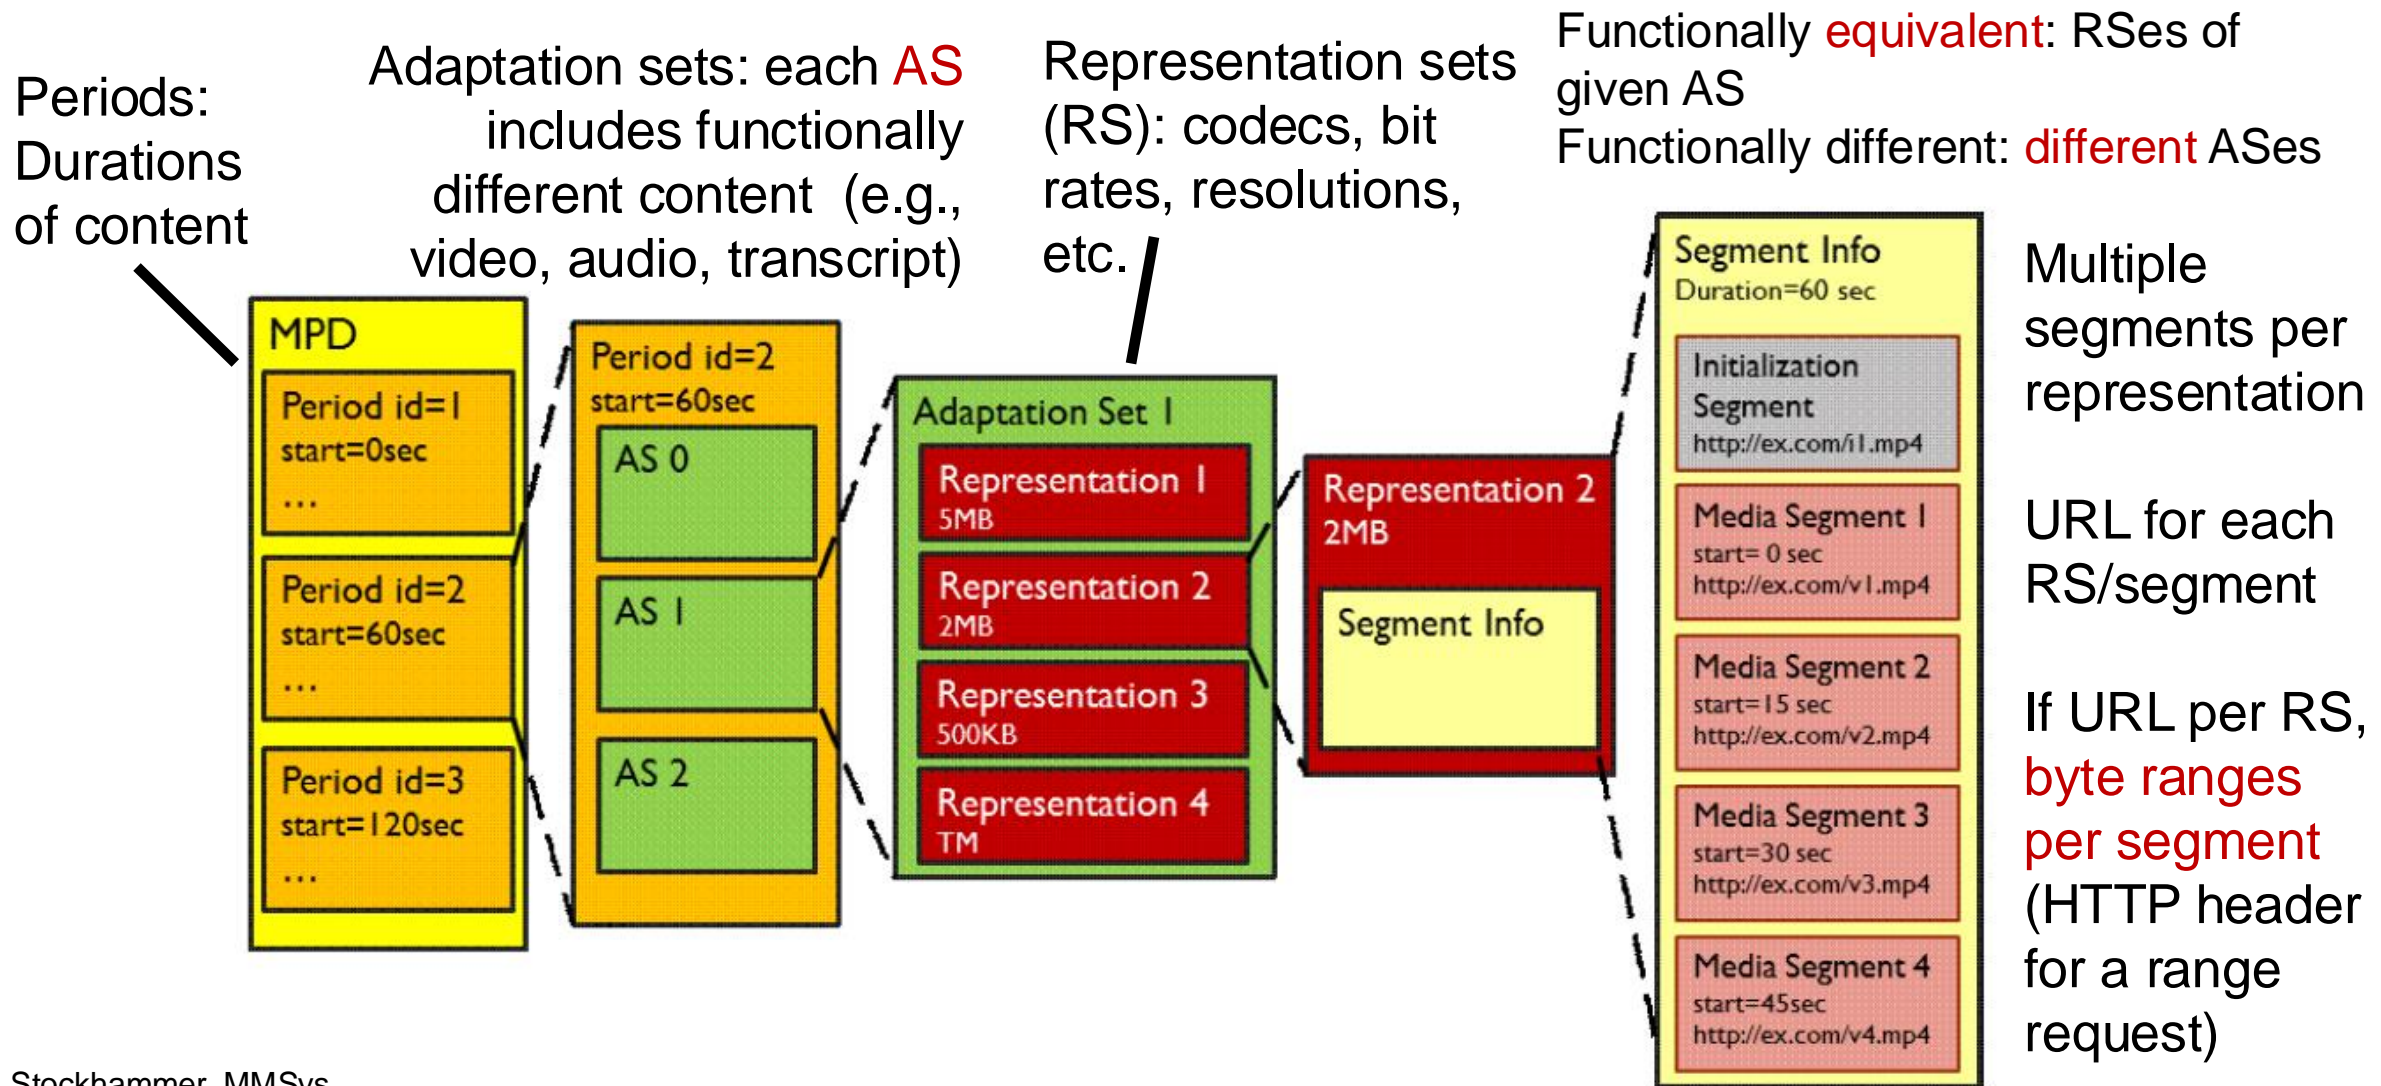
Periods: Durations of content

Adaptation sets: each AS includes functionally different content (e.g., video, audio, transcript)

Representation sets (RS): codecs, bit rates, resolutions, etc.

Functionally equivalent: RSes of given AS
Functionally different: different ASes

MPD
Period id=1
start=0sec
...
Period id=2
start=60sec
...
Period id=3
start=120sec
...

Period id=2
start=60sec
AS 0
AS 1
AS 2

Adaptation Set 1
Representation 1
5MB
Representation 2
2MB
Representation 3
500KB
Representation 4
TM

Representation 2
2MB
Segment Info

Segment Info
Duration=60 sec
Initialization Segment
http://ex.com/i1.mp4
Media Segment 1
start= 0 sec
http://ex.com/v1.mp4
Media Segment 2
start=15 sec
http://ex.com/v2.mp4
Media Segment 3
start=30 sec
http://ex.com/v3.mp4
Media Segment 4
start=45sec
http://ex.com/v4.mp4

Multiple segments per representation

URL for each RS/segment

If URL per RS, byte ranges per segment (HTTP header for a range request)

Stockhammer, MMSys